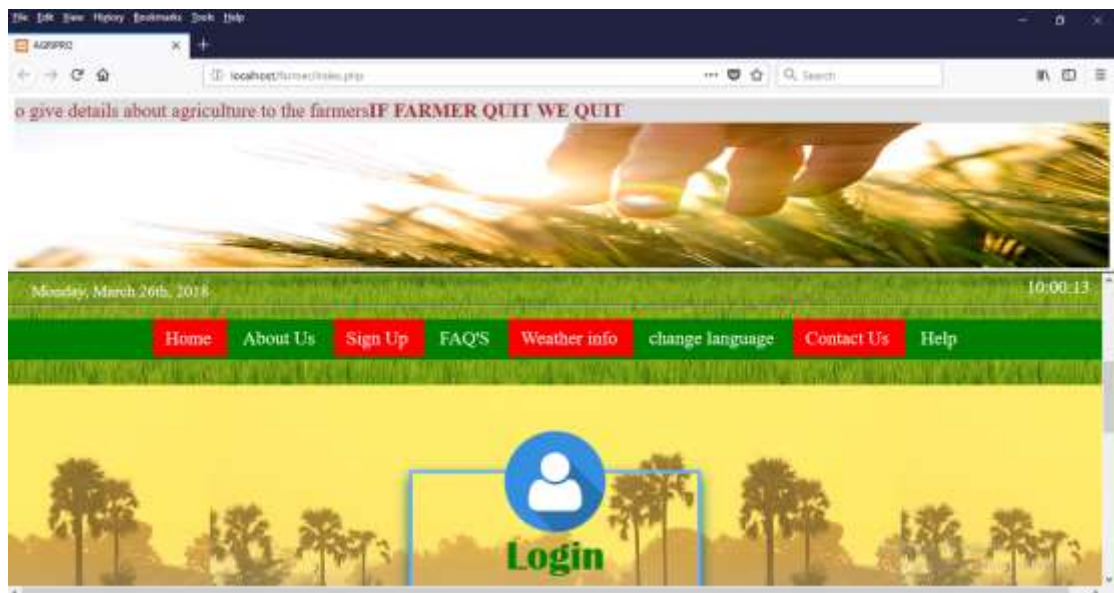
File Edit View History Bookmarks Tools Help

AGRIPRO

localhost/farmer/index.php

Search

o give details about agriculture to the farmersIF FARMER QUIT WE QUIT

Monday, March 26th, 2018

10:00:13

Home About Us Sign Up FAQ'S Weather info change language Contact Us Help

Login